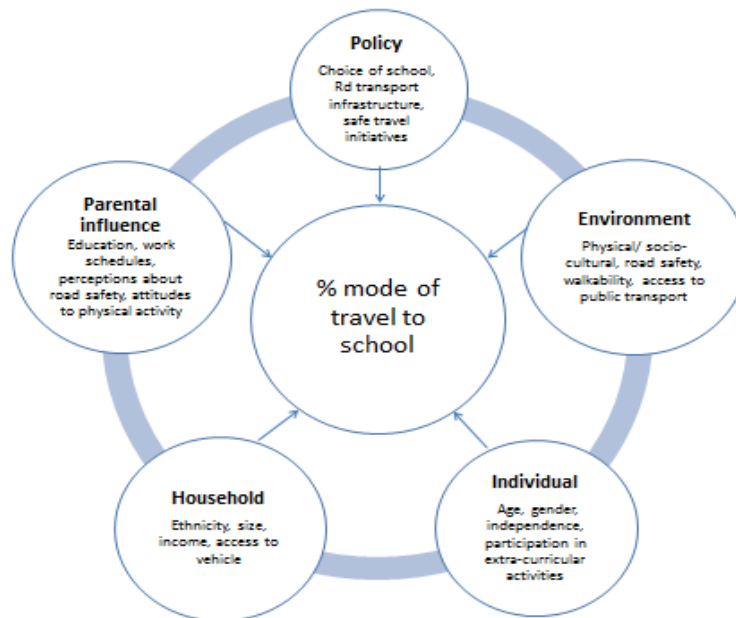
Policy
Choice of school, Rd transport infrastructure, safe travel initiatives

Parental influence
Education, work schedules, perceptions about road safety, attitudes to physical activity

% mode of travel to school

Environment
Physical/ socio-cultural, road safety, walkability, access to public transport

Household
Ethnicity, size, income, access to vehicle

Individual
Age, gender, independence, participation in extra-curricular activities